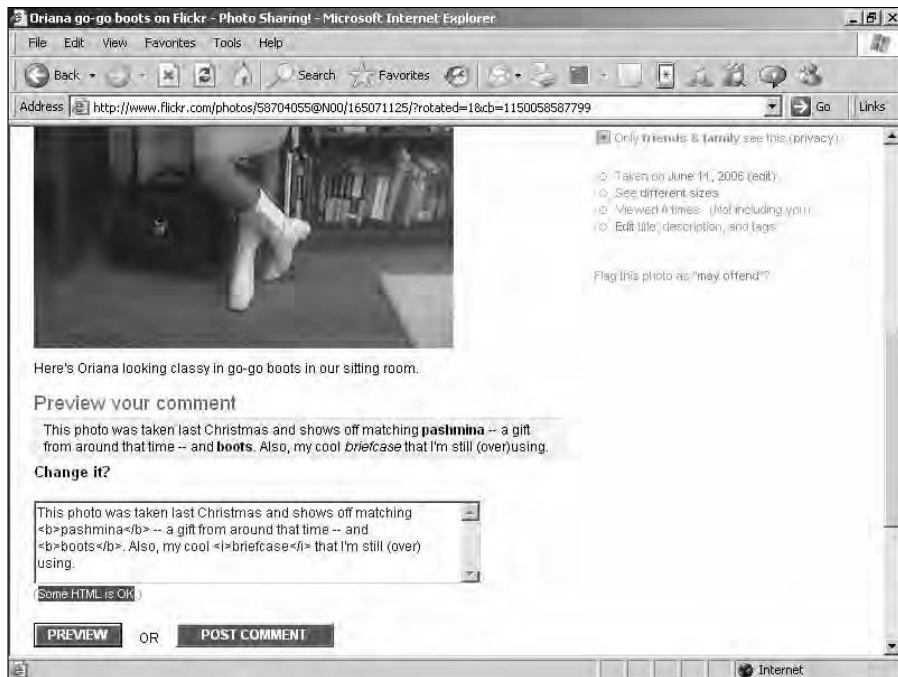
Oriana go-go boots on Flickr - Photo Sharing! - Microsoft Internet Explorer

File Edit View Favorites Tools Help

Back Search Favorites

Address http://www.flickr.com/photos/58704055@N00/165071125/?rotated=1&cb=1150058587799 Go Links

Only friends & family see this (privacy).

Taken on June 11, 2006 (edit)
See different sizes
Viewed 4 times (Not including you)
Edit title, description, and tags

Flag this photo as "may offend"?

Here's Oriana looking classy in go-go boots in our sitting room.

Preview your comment

This photo was taken last Christmas and shows off matching **pashmina** -- a gift from around that time -- and **boots**. Also, my cool *briefcase* that I'm still (over)using.

Change it?

This photo was taken last Christmas and shows off matching <b>pashmina</b> -- a gift from around that time -- and <b>boots</b>. Also, my cool <i>briefcase</i> that I'm still (over) using.

(Some HTML is OK)

PREVIEW OR POST COMMENT

Internet